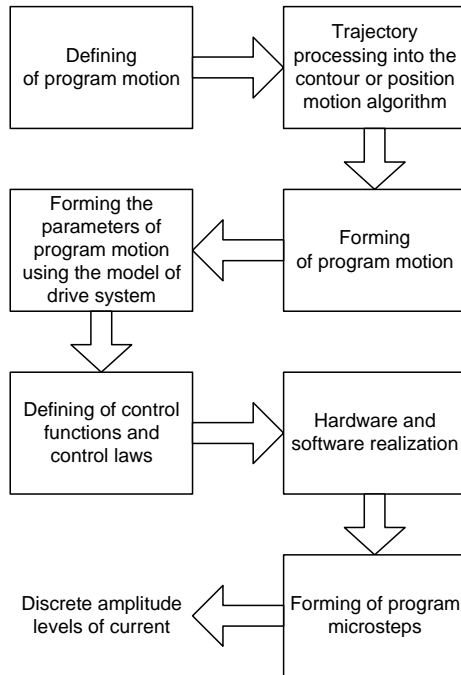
Defining of program motion

Trajectory processing into the contour or position motion algorithm

Forming the parameters of program motion using the model of drive system

Forming of program motion

Defining of control functions and control laws

Hardware and software realization

Discrete amplitude levels of current

Forming of program microsteps